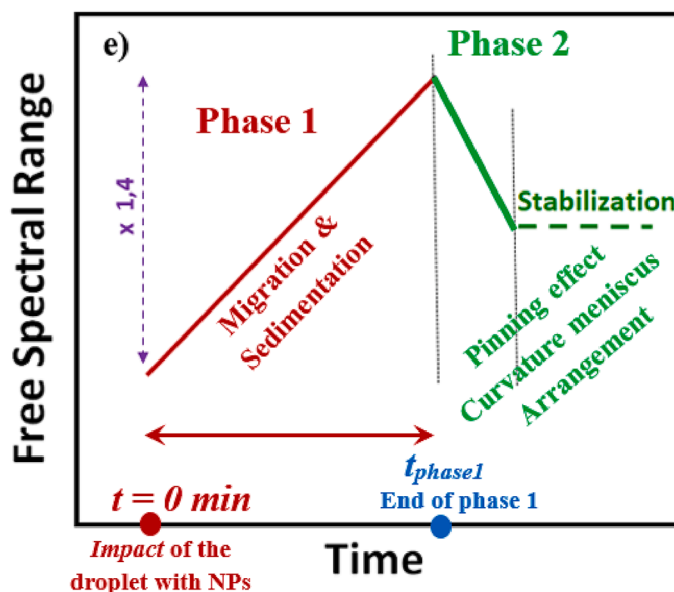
e)

Free Spectral Range

Phase 1

Phase 2

x 1,4

Migration & Sedimentation

Stabilization

Pinning effect
Curvature meniscus
Arrangement

$t_{phase1}$
End of phase 1

$t = 0$ min

Impact of the droplet with NPs

Time